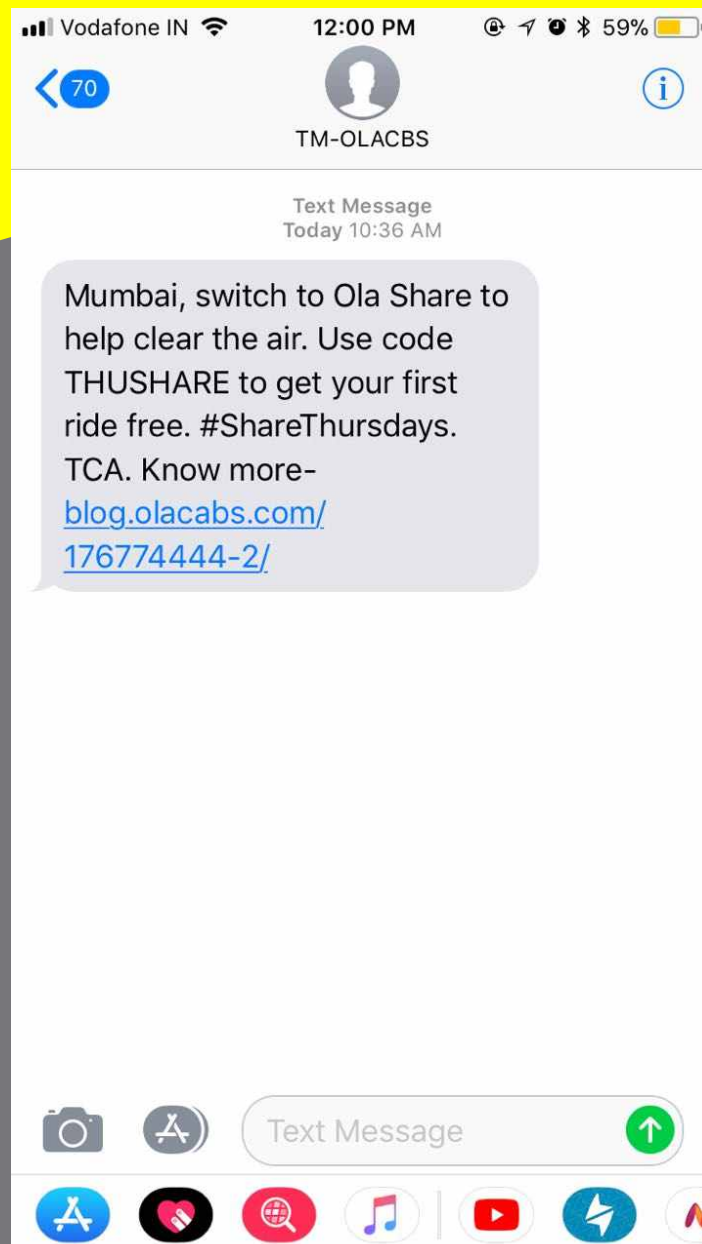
Vodafone IN 12:00 PM 59%

70

TM-OLACBS

Text Message
Today 10:36 AM

Mumbai, switch to Ola Share to help clear the air. Use code THUSHARE to get your first ride free. #ShareThursdays. TCA. Know more- blog.olacabs.com/176774444-2/

Text Message